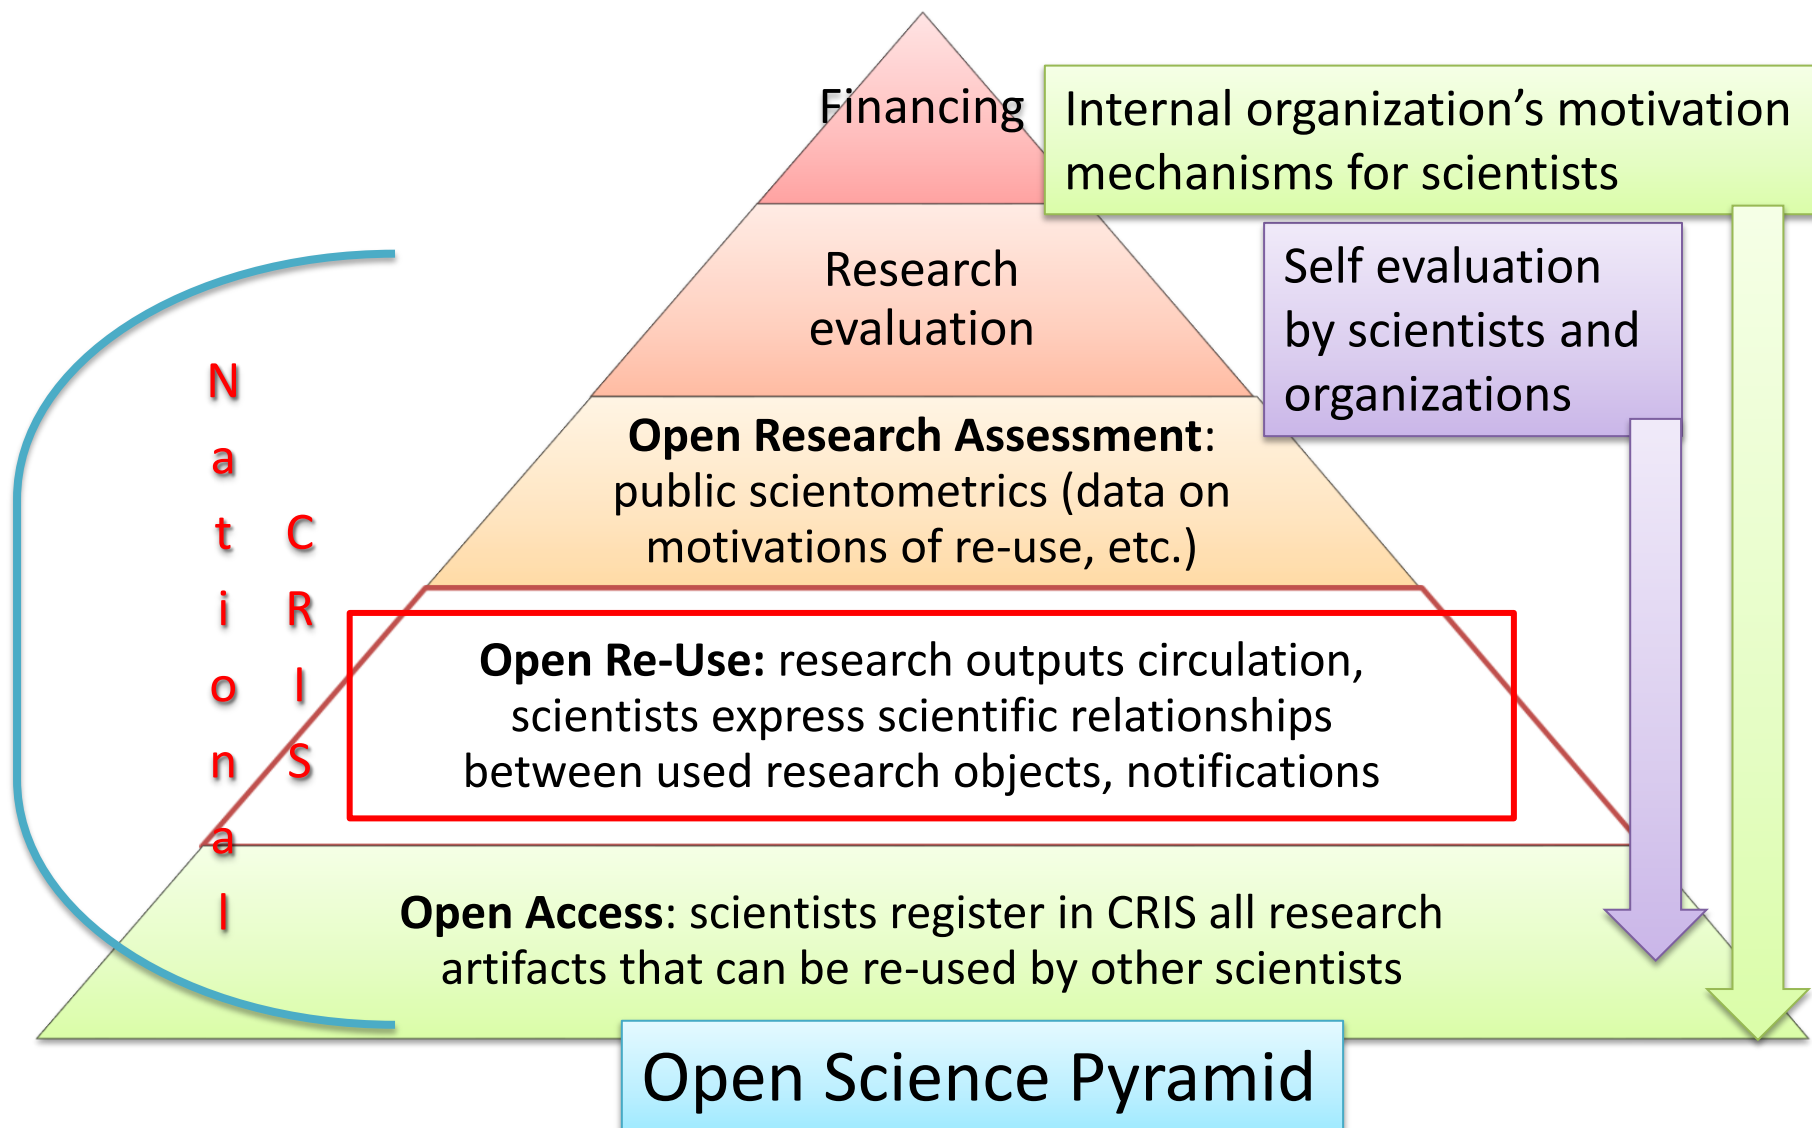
Financing

Internal organization's motivation mechanisms for scientists

Research evaluation

Self evaluation by scientists and organizations

N a t i o n a l

C R I S

Open Research Assessment: public scientometrics (data on motivations of re-use, etc.)

Open Re-Use: research outputs circulation, scientists express scientific relationships between used research objects, notifications

Open Access: scientists register in CRIS all research artifacts that can be re-used by other scientists

Open Science Pyramid